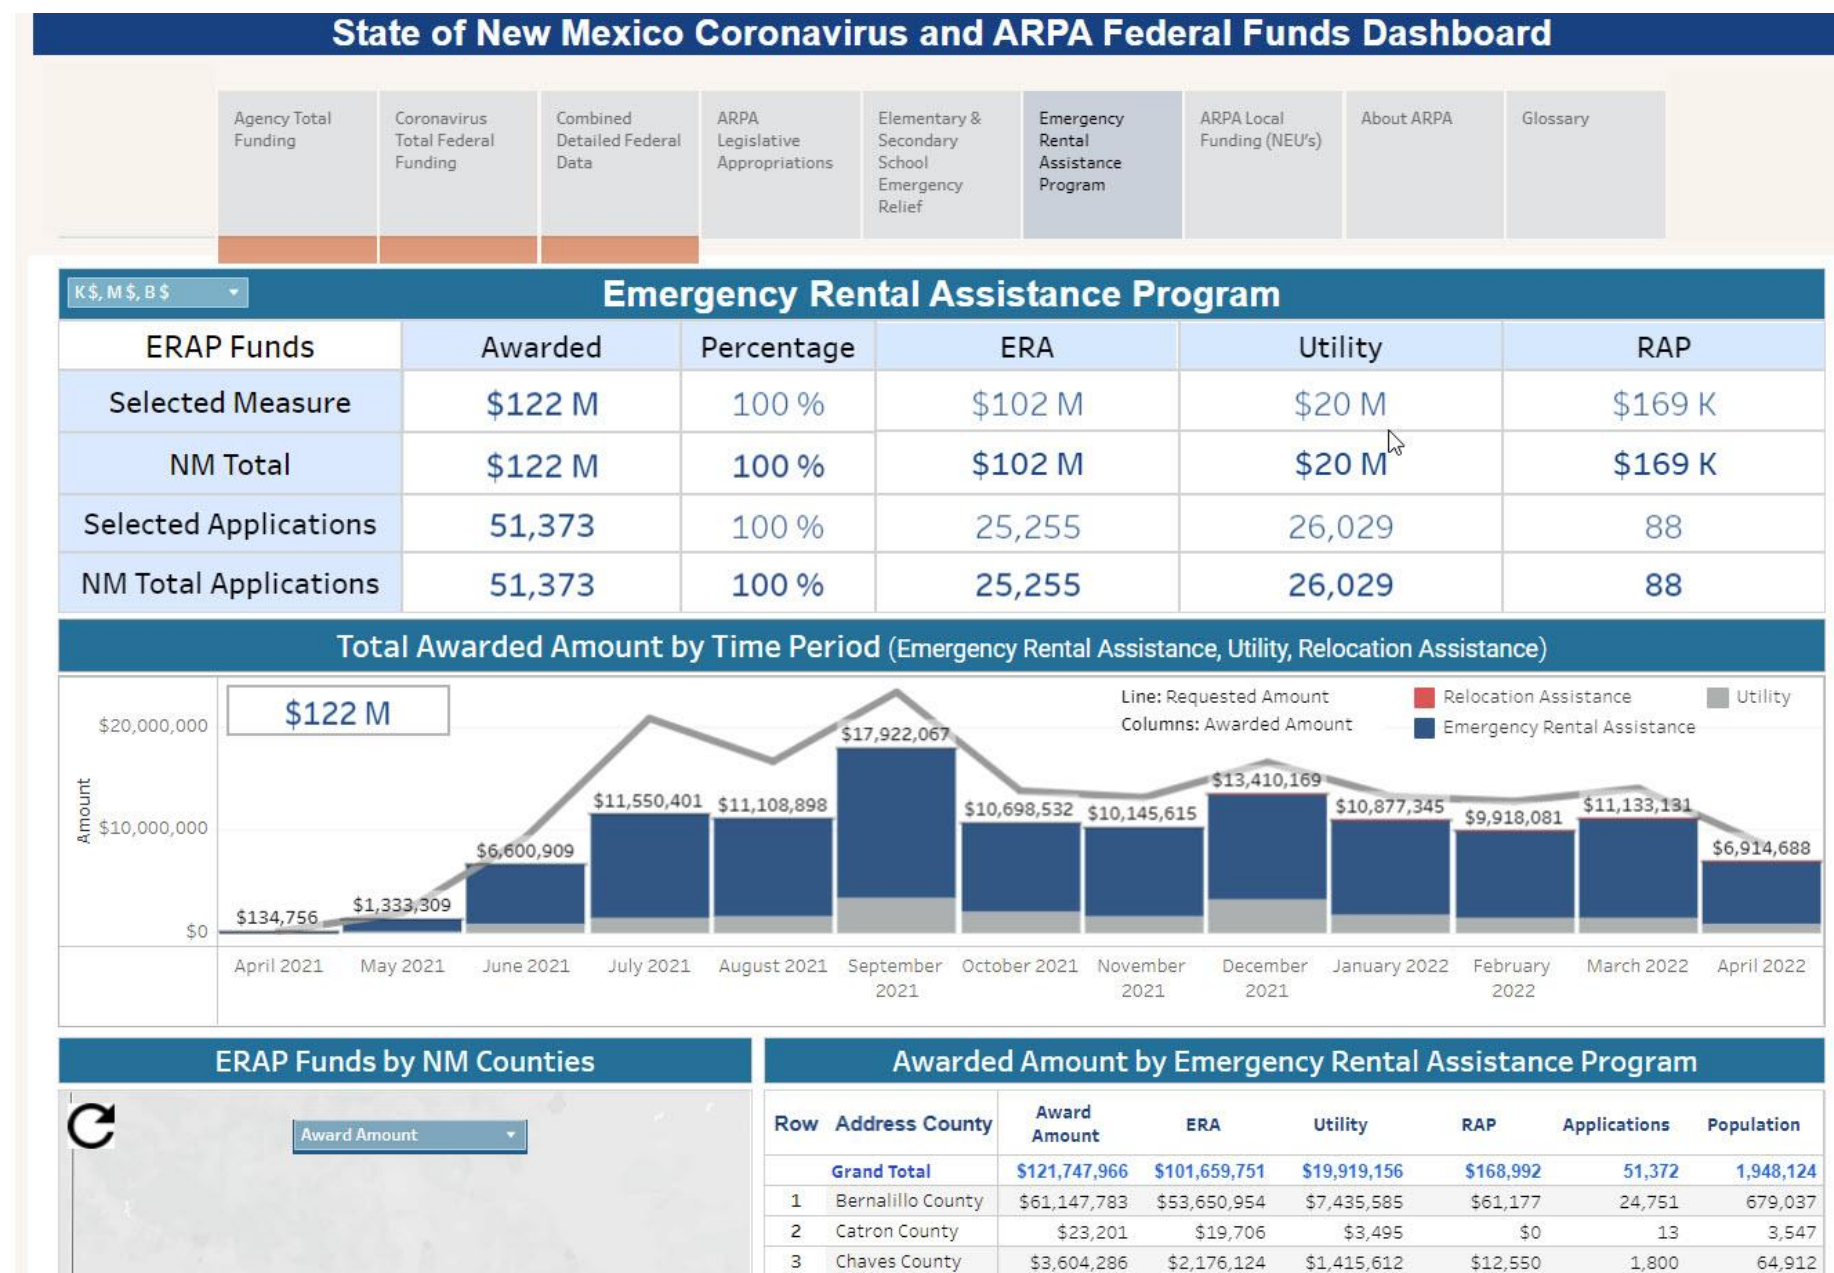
State of New Mexico Coronavirus and ARPA Federal Funds Dashboard

Agency Total Funding | Coronavirus Total Federal Funding | Combined Detailed Federal Data | ARPA Legislative Appropriations | Elementary & Secondary School Emergency Relief | Emergency Rental Assistance Program | ARPA Local Funding (NEU's) | About ARPA | Glossary

K$, M$, B$

Emergency Rental Assistance Program

| ERAP Funds | Awarded | Percentage | ERA | Utility | RAP |
|---|---|---|---|---|---|
| Selected Measure | \$122 M | 100 % | \$102 M | \$20 M | \$169 K |
| NM Total | \$122 M | 100 % | \$102 M | \$20 M | \$169 K |
| Selected Applications | 51,373 | 100 % | 25,255 | 26,029 | 88 |
| NM Total Applications | 51,373 | 100 % | 25,255 | 26,029 | 88 |

Total Awarded Amount by Time Period (Emergency Rental Assistance, Utility, Relocation Assistance)

\$122 M

Line: Requested Amount
Columns: Awarded Amount
Relocation Assistance
Emergency Rental Assistance
Utility

Amount
\$20,000,000
\$10,000,000
\$0

\$134,756
\$1,333,309
\$6,600,909
\$11,550,401
\$11,108,898
\$17,922,067
\$10,698,532
\$10,145,615
\$13,410,169
\$10,877,345
\$9,918,081
\$11,133,131
\$6,914,688

April 2021 | May 2021 | June 2021 | July 2021 | August 2021 | September 2021 | October 2021 | November 2021 | December 2021 | January 2022 | February 2022 | March 2022 | April 2022

ERAP Funds by NM Counties

Award Amount

Awarded Amount by Emergency Rental Assistance Program

| Row | Address County | Award Amount | ERA | Utility | RAP | Applications | Population |
|---|---|---|---|---|---|---|---|
| | Grand Total | \$121,747,966 | \$101,659,751 | \$19,919,156 | \$168,992 | 51,372 | 1,948,124 |
| 1 | Bernalillo County | \$61,147,783 | \$53,650,954 | \$7,435,585 | \$61,177 | 24,751 | 679,037 |
| 2 | Catron County | \$23,201 | \$19,706 | \$3,495 | \$0 | 13 | 3,547 |
| 3 | Chaves County | \$3,604,286 | \$2,176,124 | \$1,415,612 | \$12,550 | 1,800 | 64,912 |